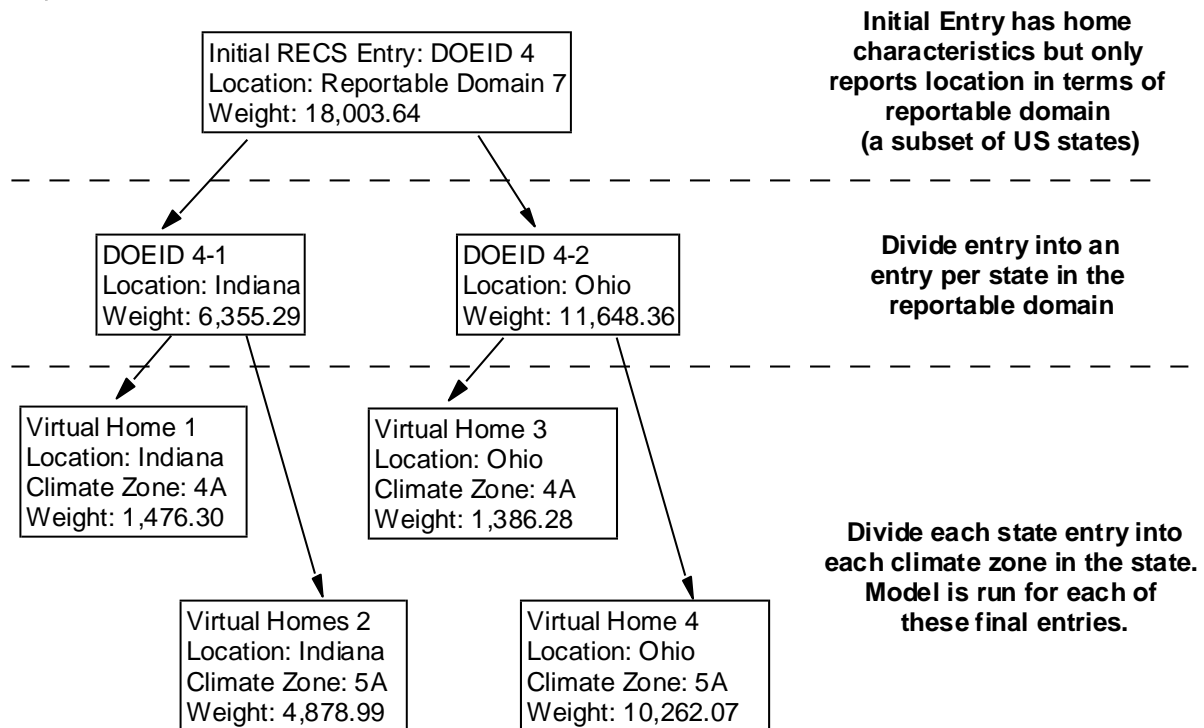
Initial RECS Entry: DOEID 4
Location: Reportable Domain 7
Weight: 18,003.64

Initial Entry has home characteristics but only reports location in terms of reportable domain (a subset of US states)

DOEID 4-1
Location: Indiana
Weight: 6,355.29

DOEID 4-2
Location: Ohio
Weight: 11,648.36

Divide entry into an entry per state in the reportable domain

Virtual Home 1
Location: Indiana
Climate Zone: 4A
Weight: 1,476.30

Virtual Home 3
Location: Ohio
Climate Zone: 4A
Weight: 1,386.28

Divide each state entry into each climate zone in the state. Model is run for each of these final entries.

Virtual Homes 2
Location: Indiana
Climate Zone: 5A
Weight: 4,878.99

Virtual Home 4
Location: Ohio
Climate Zone: 5A
Weight: 10,262.07